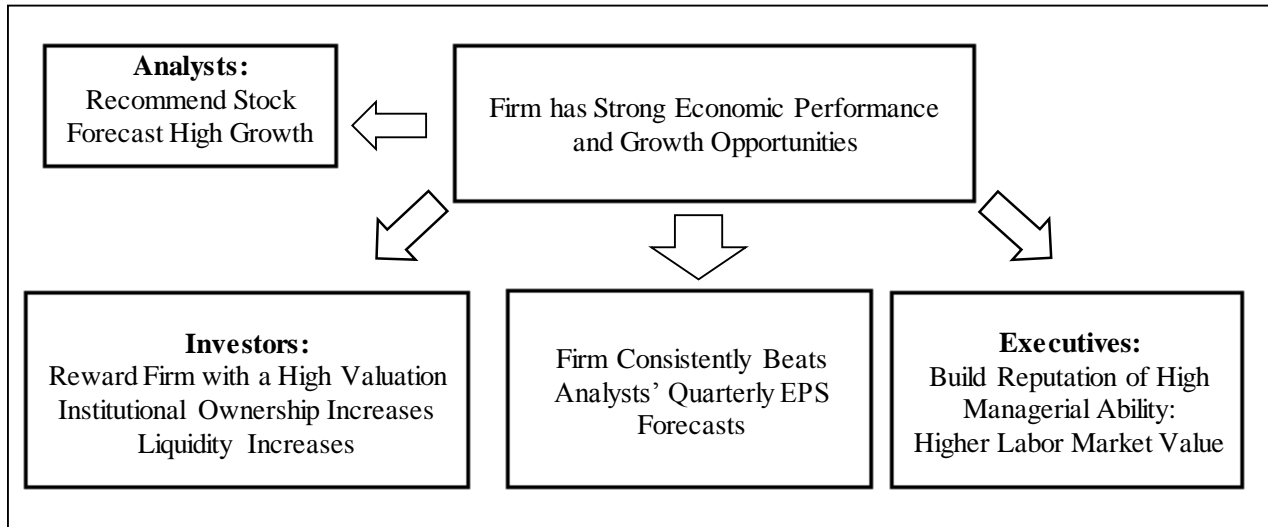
Analysts:
Recommend Stock
Forecast High Growth

Firm has Strong Economic Performance and Growth Opportunities

Investors:
Reward Firm with a High Valuation
Institutional Ownership Increases
Liquidity Increases

Firm Consistently Beats Analysts' Quarterly EPS Forecasts

Executives:
Build Reputation of High Managerial Ability:
Higher Labor Market Value